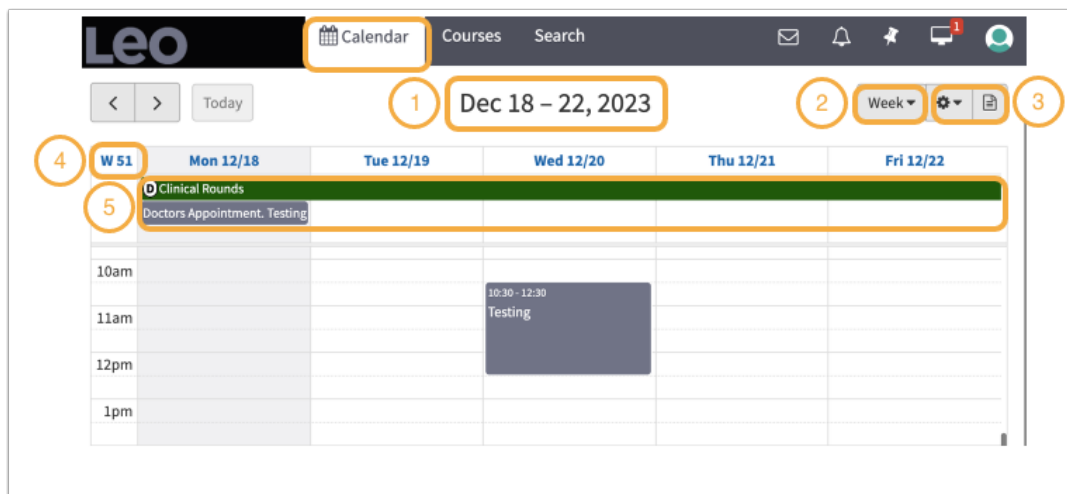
Leo

Calendar Courses Search

1

Today

1 Dec 18 – 22, 2023

2 Week 3

4 W 51

| Mon 12/18 | Tue 12/19 | Wed 12/20 | Thu 12/21 | Fri 12/22 |
|---|---|---|---|---|

5

D Clinical Rounds

Doctors Appointment. Testing

10am

11am

12pm

1pm

10:30 - 12:30
Testing